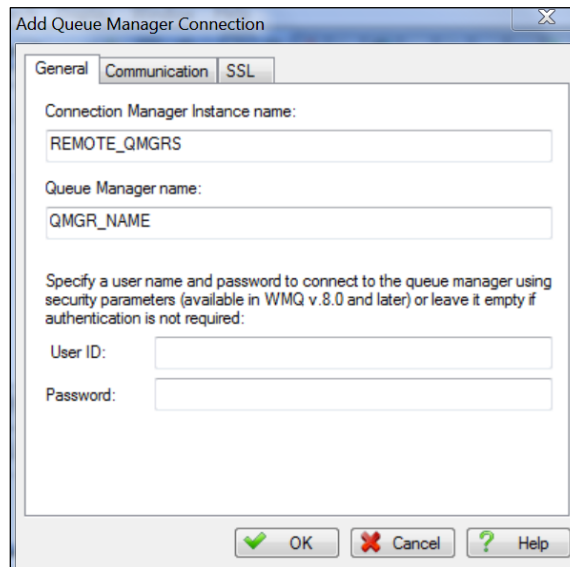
Add Queue Manager Connection

General | Communication | SSL

Connection Manager Instance name:

REMOTE_QMGRS

Queue Manager name:

QMGR_NAME

Specify a user name and password to connect to the queue manager using security parameters (available in WMQ v.8.0 and later) or leave it empty if authentication is not required:

User ID:

Password:

OK | Cancel | Help